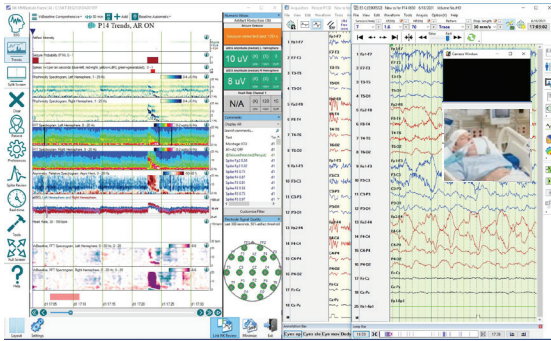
P14 Trends, AR ON

Trends

Split Screen

Rhythmicity Spectrogram, Left Hemisphere

Rhythmicity Spectrogram, Right Hemisphere

Asymmetry Spectrogram

Help

10 uV

8 uV

N/A

Comments

Spike

Camera Window

Fp1-F7

F7-T3

T3-T5

T5-O1

Fp2-F8

F8-T4

T4-T6

T6-O2

Fp1-F3

F3-C3

C3-P3

P3-O1

Fp2-F4

F4-C4

C4-P4

P4-O2

Fz-Cz

Cz-Pz

Settings

Exit